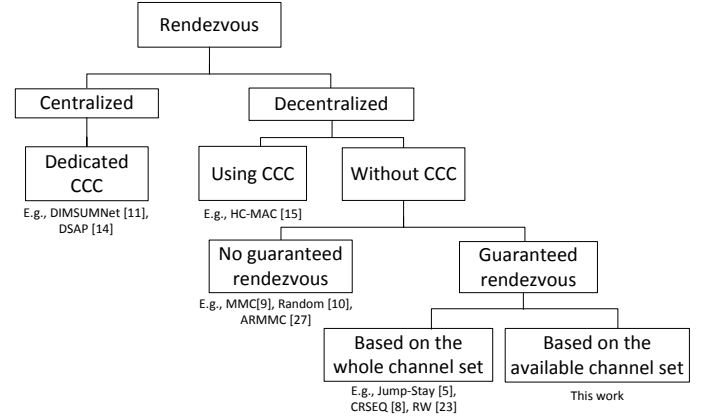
Rendezvous

Centralized

Decentralized

Dedicated CCC

E.g., DIMSUMNet [11], DSAP [14]

Using CCC

E.g., HC-MAC [15]

Without CCC

No guaranteed rendezvous

E.g., MMC[9], Random [10], ARMMC [27]

Guaranteed rendezvous

Based on the whole channel set

E.g., Jump-Stay [5], CRSEQ [8], RW [23]

Based on the available channel set

This work